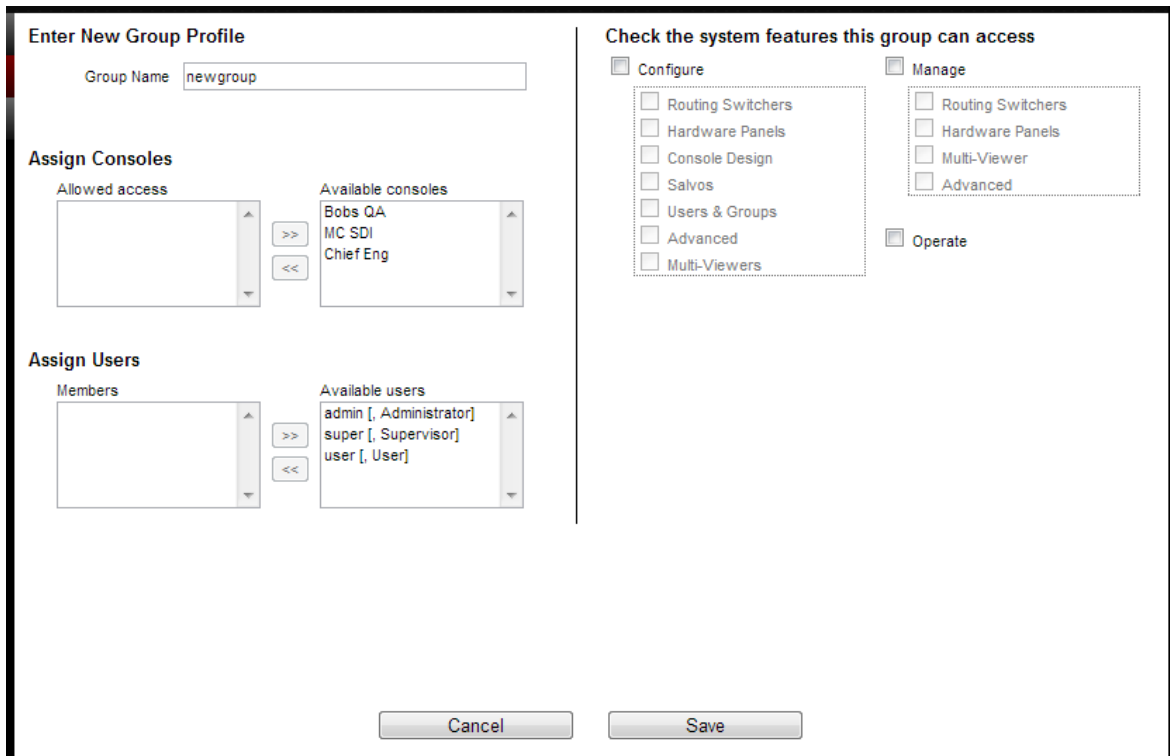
Enter New Group Profile

Group Name newgroup

Assign Consoles

Allowed access

>>
<<

Available consoles
Bobs QA
MC SDI
Chief Eng

Assign Users

Members

>>
<<

Available users
admin [, Administrator]
super [, Supervisor]
user [, User]

Check the system features this group can access

Configure
Routing Switchers
Hardware Panels
Console Design
Salvos
Users & Groups
Advanced
Multi-Viewers

Manage
Routing Switchers
Hardware Panels
Multi-Viewer
Advanced

Operate

Cancel Save